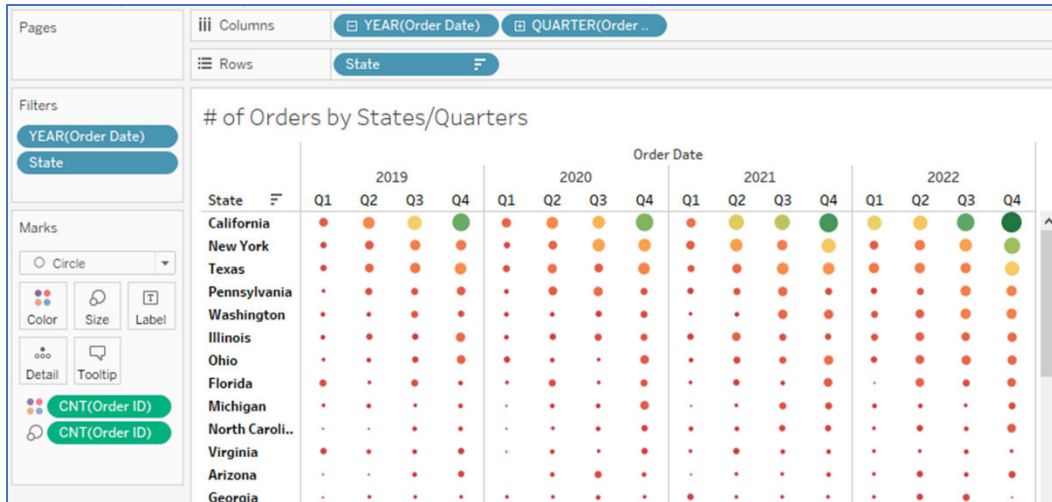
Pages

iii Columns ⊟ YEAR(Order Date) ⊞ QUARTER(Order ..

☰ Rows State

Filters

YEAR(Order Date)

State

Marks

○ Circle

Color Size Label

Detail Tooltip

CNT(Order ID)

CNT(Order ID)

# of Orders by States/Quarters

| | Order Date | | | | | | | | | | | | | | | |
|---|---|---|---|---|---|---|---|---|---|---|---|---|---|---|---|---|
| | 2019 | | | | 2020 | | | | 2021 | | | | 2022 | | | |
| State | Q1 | Q2 | Q3 | Q4 | Q1 | Q2 | Q3 | Q4 | Q1 | Q2 | Q3 | Q4 | Q1 | Q2 | Q3 | Q4 |
| California | | | | | | | | | | | | | | | | |
| New York | | | | | | | | | | | | | | | | |
| Texas | | | | | | | | | | | | | | | | |
| Pennsylvania | | | | | | | | | | | | | | | | |
| Washington | | | | | | | | | | | | | | | | |
| Illinois | | | | | | | | | | | | | | | | |
| Ohio | | | | | | | | | | | | | | | | |
| Florida | | | | | | | | | | | | | | | | |
| Michigan | | | | | | | | | | | | | | | | |
| North Caroli.. | | | | | | | | | | | | | | | | |
| Virginia | | | | | | | | | | | | | | | | |
| Arizona | | | | | | | | | | | | | | | | |
| Georgia | | | | | | | | | | | | | | | | |